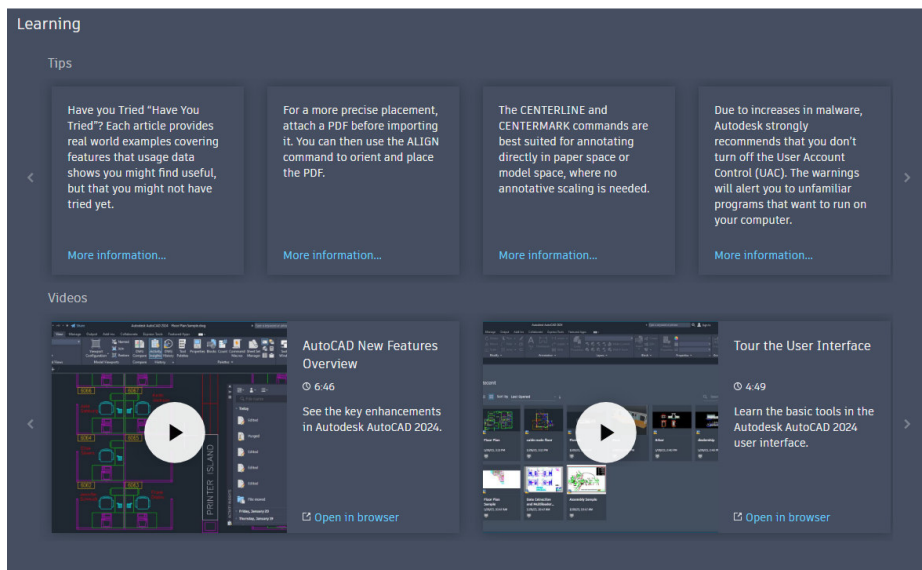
Learning

Tips

Have you Tried "Have You Tried"? Each article provides real world examples covering features that usage data shows you might find useful, but that you might not have tried yet.

More information...

For a more precise placement, attach a PDF before importing it. You can then use the ALIGN command to orient and place the PDF.

More information...

The CENTERLINE and CENTERMARK commands are best suited for annotating directly in paper space or model space, where no annotative scaling is needed.

More information...

Due to increases in malware, Autodesk strongly recommends that you don't turn off the User Account Control (UAC). The warnings will alert you to unfamiliar programs that want to run on your computer.

More information...

Videos

PRINTER ISLAND

AutoCAD New Features Overview

6:46

See the key enhancements in Autodesk AutoCAD 2024.

Open in browser

Tour the User Interface

4:49

Learn the basic tools in the Autodesk AutoCAD 2024 user interface.

Open in browser